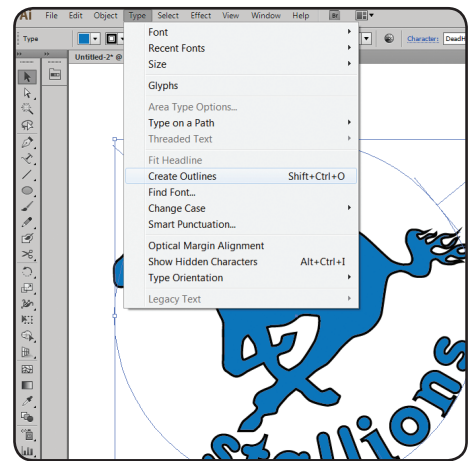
Ai File Edit Object Type Select Effect View Window Help

Type

Character: DeadH

Untitled-2* @

Font
Recent Fonts
Size

Glyphs

Area Type Options...
Type on a Path
Threaded Text

Fit Headline
Create Outlines Shift+Ctrl+O
Find Font...
Change Case
Smart Punctuation...

Optical Margin Alignment
Show Hidden Characters Alt+Ctrl+I
Type Orientation

Legacy Text

Stallions